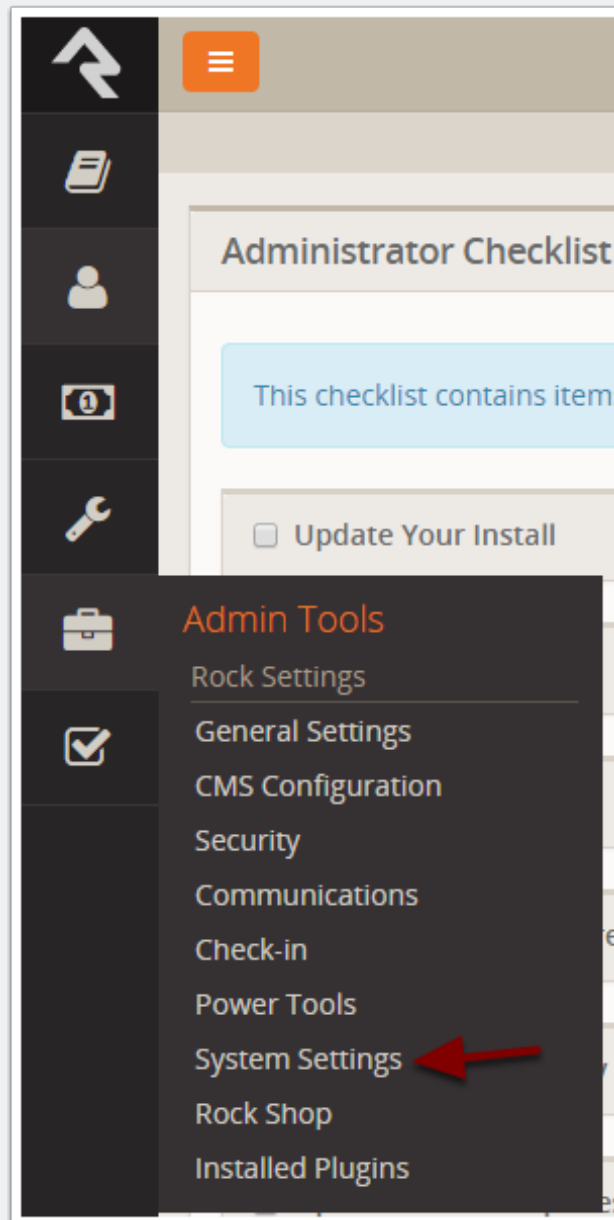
Administrator Checklist

This checklist contains item

Update Your Install

Admin Tools

Rock Settings

General Settings

CMS Configuration

Security

Communications

Check-in

Power Tools

System Settings

Rock Shop

Installed Plugins